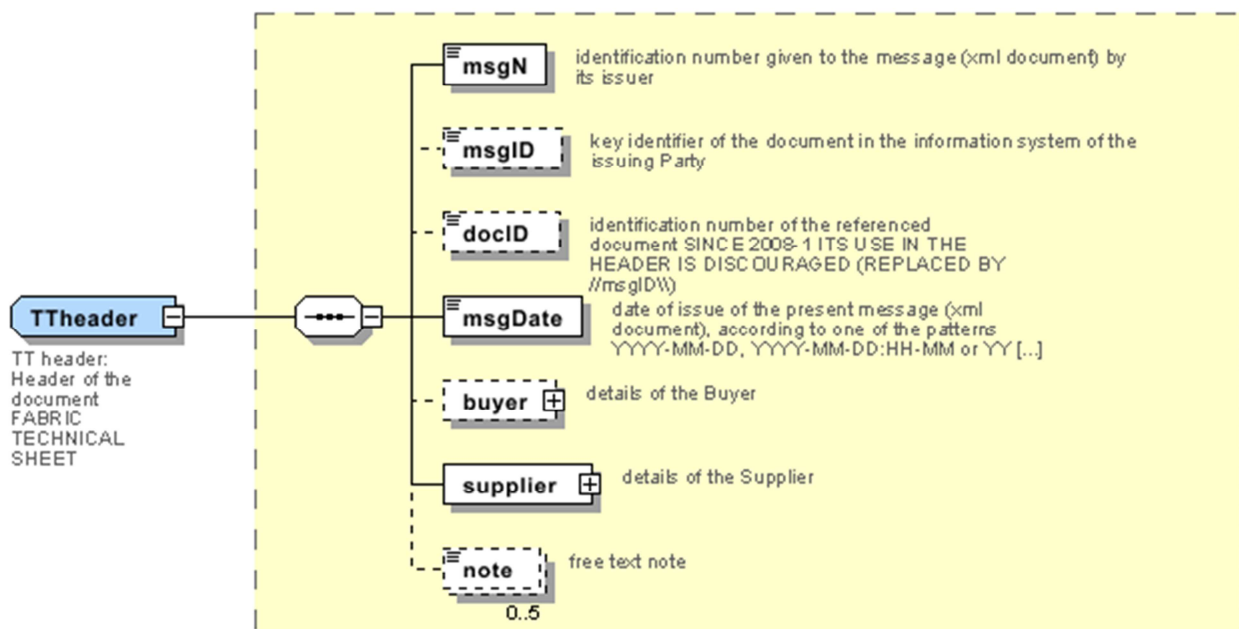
TTheader

TT header: Header of the document FABRIC TECHNICAL SHEET

msgN
identification number given to the message (xml document) by its issuer

msgID
key identifier of the document in the information system of the issuing Party

docID
identification number of the referenced document SINCE 2008-1 ITS USE IN THE HEADER IS DISCOURAGED (REPLACED BY //msgID\\)

msgDate
date of issue of the present message (xml document), according to one of the patterns YYYY-MM-DD, YYYY-MM-DD:HH-MM or YY [...]

buyer
details of the Buyer

supplier
details of the Supplier

note
free text note
0..5